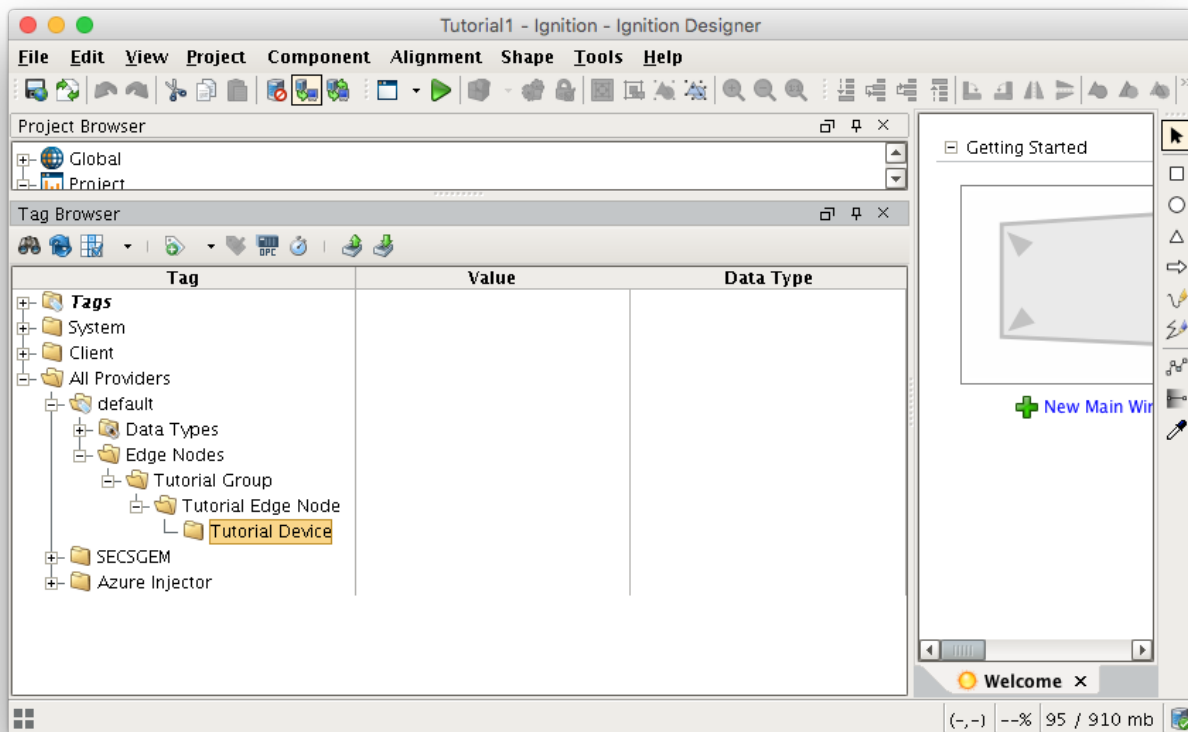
Tutorial1 - Ignition - Ignition Designer

File Edit View Project Component Alignment Shape Tools Help

Project Browser

Global
Project

Tag Browser

| Tag | Value | Data Type |
|---|---|---|
| Tags | | |
| System | | |
| Client | | |
| All Providers | | |
| default | | |
| Data Types | | |
| Edge Nodes | | |
| Tutorial Group | | |
| Tutorial Edge Node | | |
| Tutorial Device | | |
| SECSGEM | | |
| Azure Injector | | |

Getting Started

New Main Wi

Welcome

(-,-) --% 95 / 910 mb